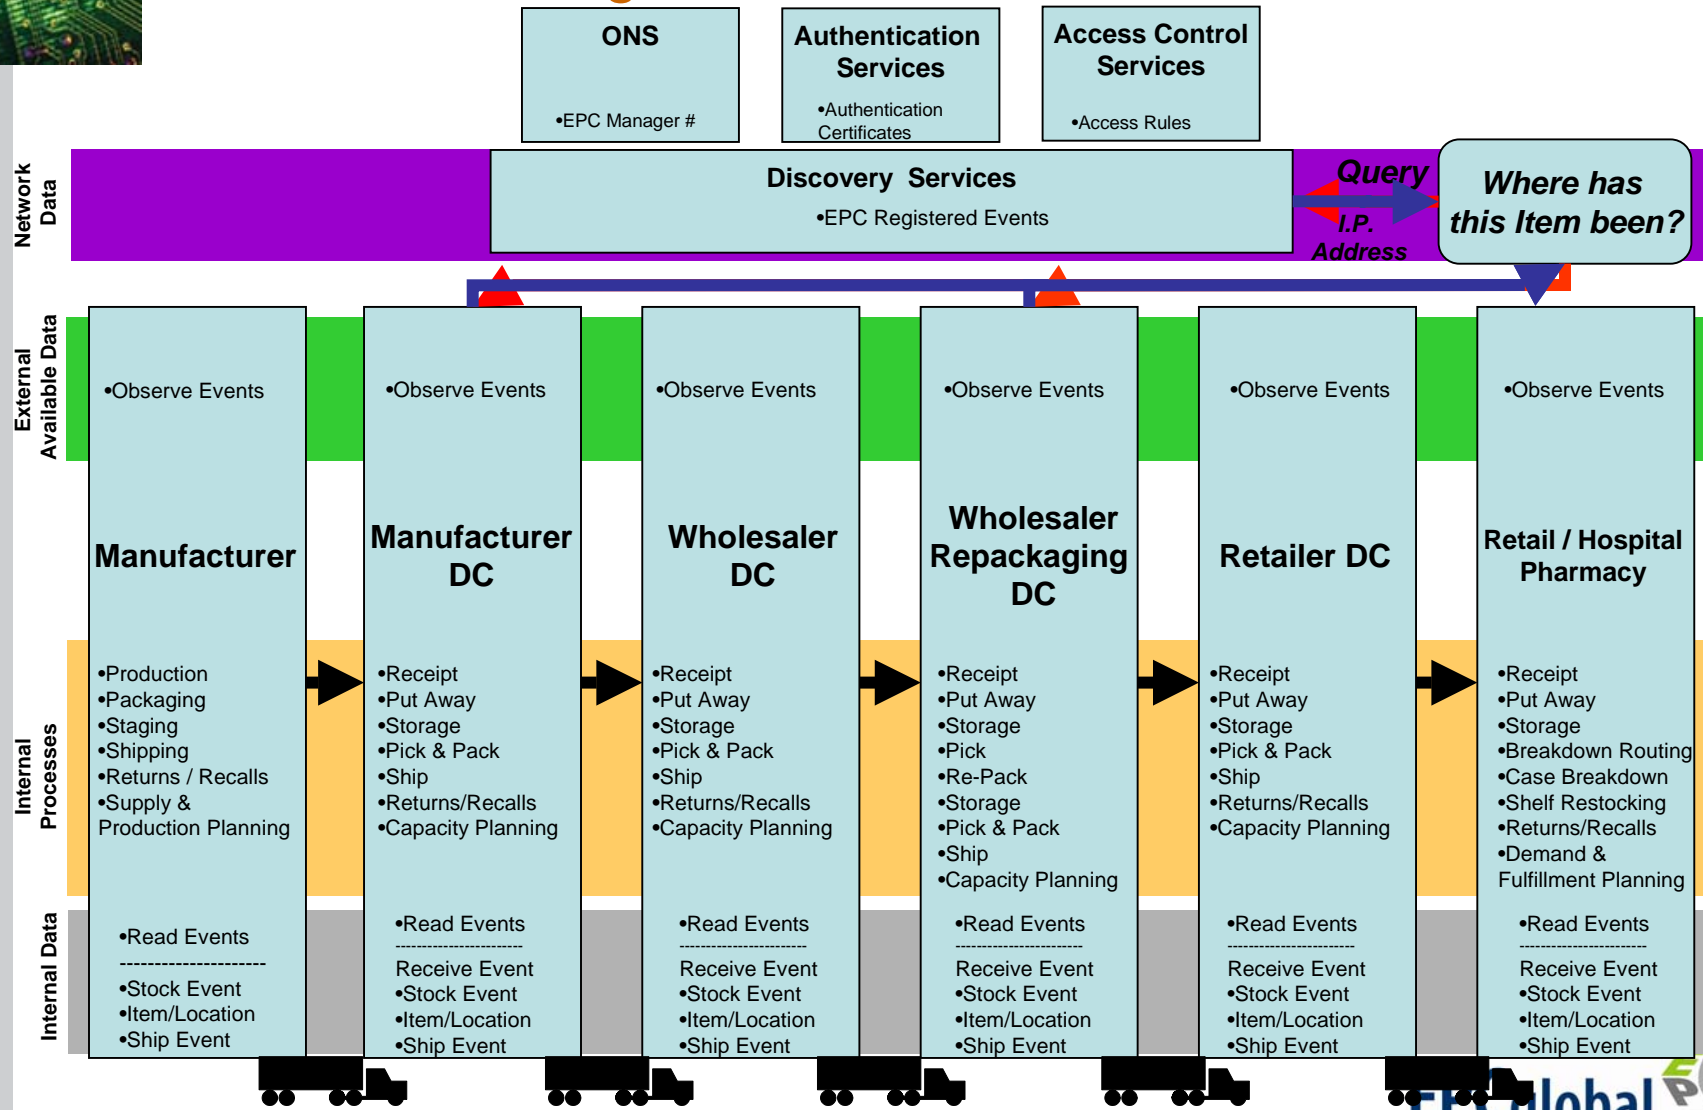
ONS

•EPC Manager #

Authentication Services

•Authentication Certificates

Access Control Services

•Access Rules

Network Data

Discovery Services

•EPC Registered Events

Query

I.P. Address

Where has this Item been?

External Available Data

Internal Processes

Internal Data

•Observe Events

Manufacturer

•Production
•Packaging
•Staging
•Shipping
•Returns / Recalls
•Supply & Production Planning

•Read Events
--------------------
•Stock Event
•Item/Location
•Ship Event

•Observe Events

Manufacturer DC

•Receipt
•Put Away
•Storage
•Pick & Pack
•Ship
•Returns/Recalls
•Capacity Planning

•Read Events
--------------------
Receive Event
•Stock Event
•Item/Location
•Ship Event

•Observe Events

Wholesaler DC

•Receipt
•Put Away
•Storage
•Pick & Pack
•Ship
•Returns/Recalls
•Capacity Planning

•Read Events
--------------------
Receive Event
•Stock Event
•Item/Location
•Ship Event

•Observe Events

Wholesaler Repackaging DC

•Receipt
•Put Away
•Storage
•Pick
•Re-Pack
•Storage
•Pick & Pack
•Ship
•Capacity Planning

•Read Events
--------------------
Receive Event
•Stock Event
•Item/Location
•Ship Event

•Observe Events

Retailer DC

•Receipt
•Put Away
•Storage
•Pick & Pack
•Ship
•Returns/Recalls
•Capacity Planning

•Read Events
--------------------
Receive Event
•Stock Event
•Item/Location
•Ship Event

•Observe Events

Retail / Hospital Pharmacy

•Receipt
•Put Away
•Storage
•Breakdown Routing
•Case Breakdown
•Shelf Restocking
•Returns/Recalls
•Demand & Fulfillment Planning

•Read Events
--------------------
Receive Event
•Stock Event
•Item/Location
•Ship Event

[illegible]lobal